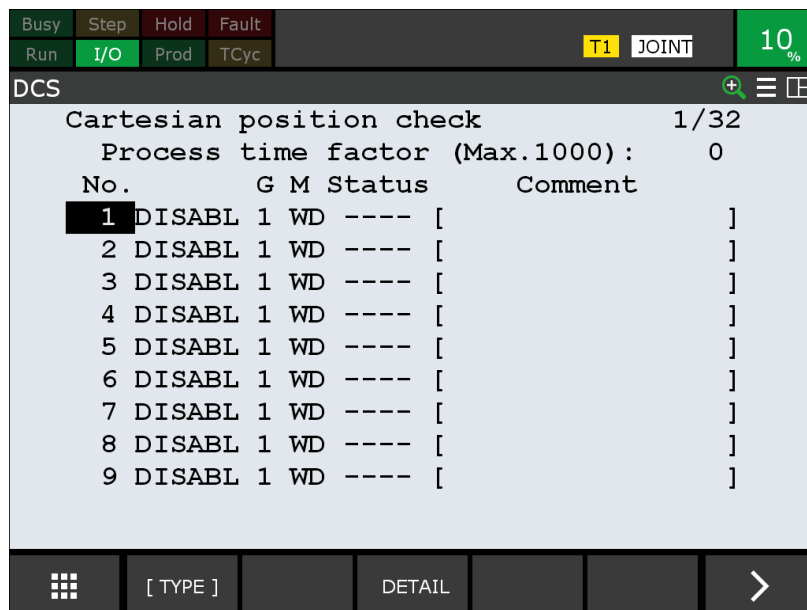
Busy Step Hold Fault
Run I/O Prod TCyc
T1 JOINT
10%

DCS

Cartesian position check 1/32
Process time factor (Max.1000): 0

| No. |  | G | M | Status | Comment |
|---|---|---|---|---|---|
| 1 | DISABL | 1 | WD | ---- | [ ] |
| 2 | DISABL | 1 | WD | ---- | [ ] |
| 3 | DISABL | 1 | WD | ---- | [ ] |
| 4 | DISABL | 1 | WD | ---- | [ ] |
| 5 | DISABL | 1 | WD | ---- | [ ] |
| 6 | DISABL | 1 | WD | ---- | [ ] |
| 7 | DISABL | 1 | WD | ---- | [ ] |
| 8 | DISABL | 1 | WD | ---- | [ ] |
| 9 | DISABL | 1 | WD | ---- | [ ] |

[ TYPE ] DETAIL